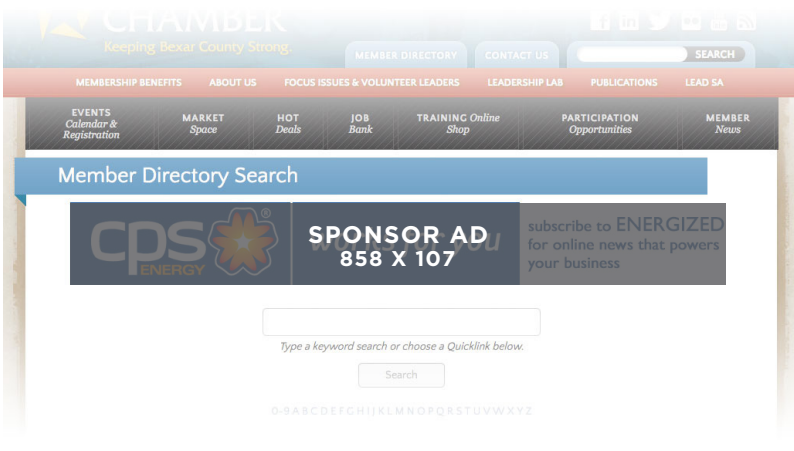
CHAMBER
Keeping Bexar County Strong.

MEMBER DIRECTORY CONTACT US SEARCH

MEMBERSHIP BENEFITS ABOUT US FOCUS ISSUES & VOLUNTEER LEADERS LEADERSHIP LAB PUBLICATIONS LEAD SA

EVENTS Calendar & Registration
MARKET Space
HOT Deals
JOB Bank
TRAINING Online Shop
PARTICIPATION Opportunities
MEMBER News

Member Directory Search

cps ENERGY
SPONSOR AD
858 X 107
works for you
subscribe to ENERGIZED for online news that powers your business

Type a keyword search or choose a Quicklink below.

Search

0-9 A B C D E F G H I J K L M N O P Q R S T U V W X Y Z